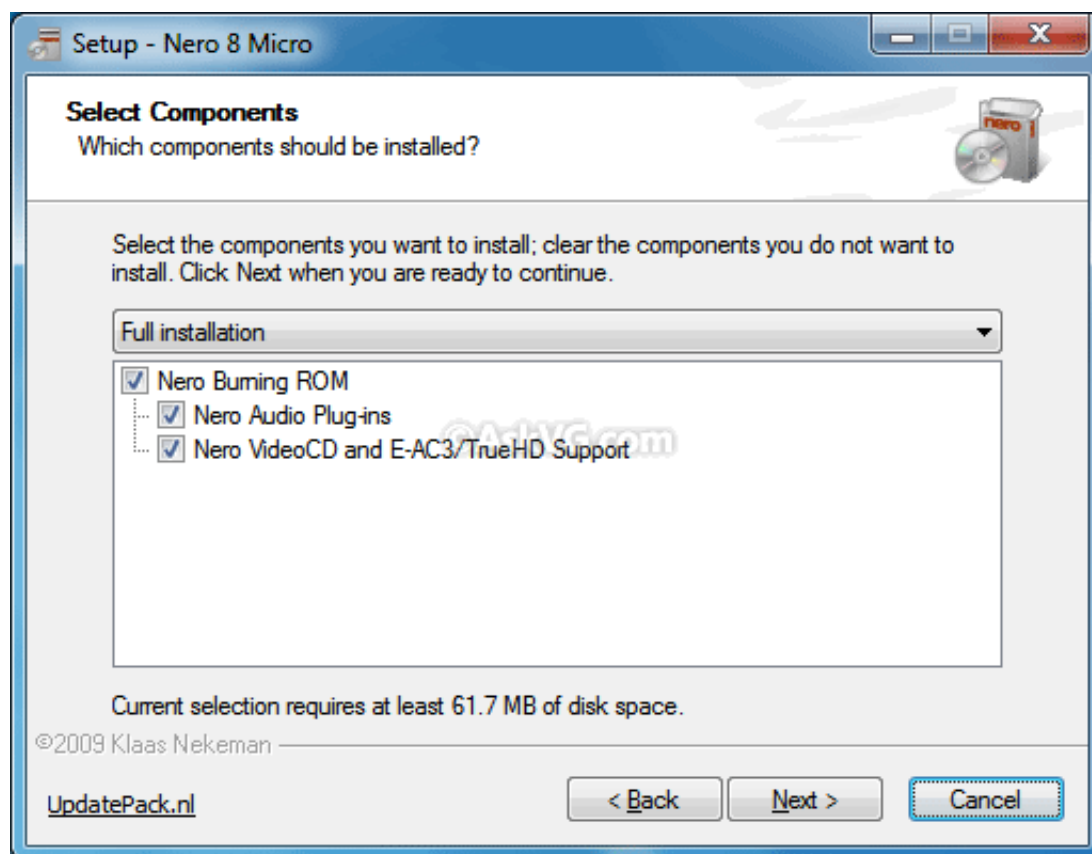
Setup - Nero 8 Micro

Select Components
Which components should be installed?

nero

Select the components you want to install; clear the components you do not want to install. Click Next when you are ready to continue.

Full installation

Nero Burning ROM
Nero Audio Plug-ins
Nero VideoCD and E-AC3/TrueHD Support

©AskVG.com

Current selection requires at least 61.7 MB of disk space.

©2009 Klaas Nekeman

UpdatePack.nl

< Back
Next >
Cancel